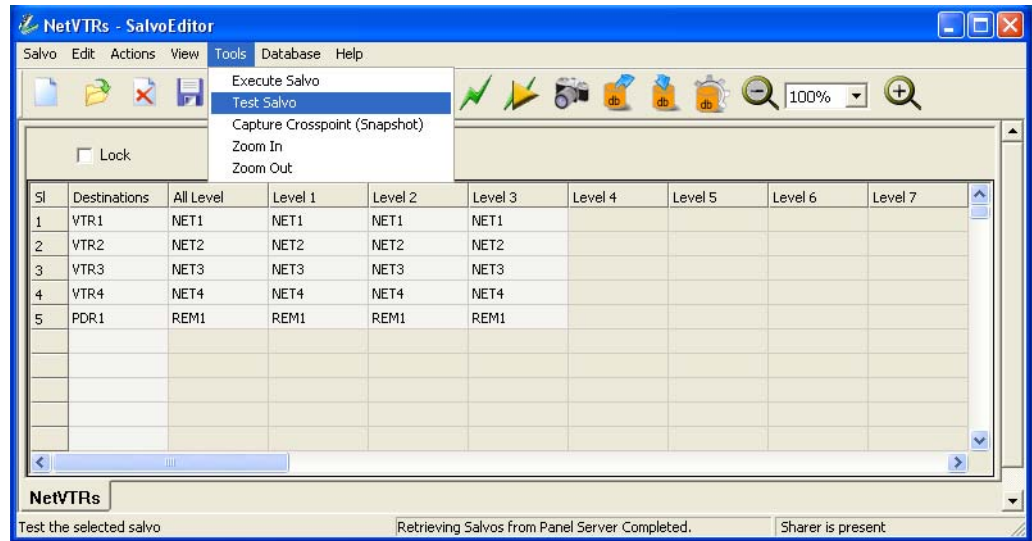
NetVTRs - SalvoEditor

Salvo Edit Actions View Tools Database Help

Execute Salvo
Test Salvo
Capture Crosspoint (Snapshot)
Zoom In
Zoom Out

100%

Lock

| Sl | Destinations | All Level | Level 1 | Level 2 | Level 3 | Level 4 | Level 5 | Level 6 | Level 7 |
|---|---|---|---|---|---|---|---|---|---|
| 1 | VTR1 | NET1 | NET1 | NET1 | NET1 | | | | |
| 2 | VTR2 | NET2 | NET2 | NET2 | NET2 | | | | |
| 3 | VTR3 | NET3 | NET3 | NET3 | NET3 | | | | |
| 4 | VTR4 | NET4 | NET4 | NET4 | NET4 | | | | |
| 5 | PDR1 | REM1 | REM1 | REM1 | REM1 | | | | |

NetVTRs

Test the selected salvo
Retrieving Salvos from Panel Server Completed.
Sharer is present